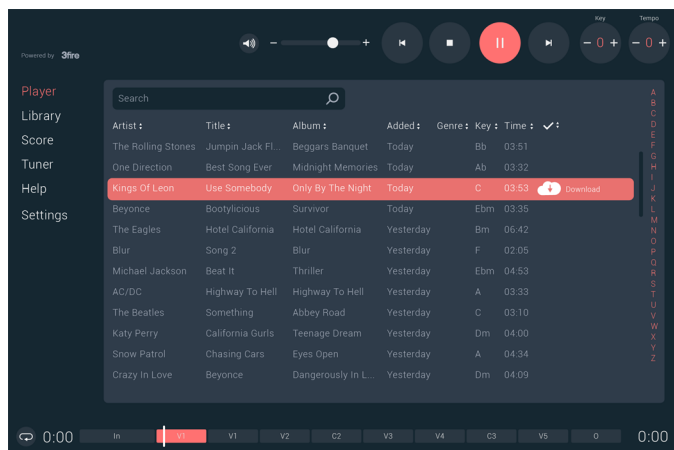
Powered by 3fire

− +

Key
− 0 +

Tempo
− 0 +

Player
Library
Score
Tuner
Help
Settings

Search

| Artist ⬍ | Title ⬍ | Album ⬍ | Added ⬍ | Genre ⬍ | Key ⬍ | Time ⬍ | ✓ ⬍ |
|---|---|---|---|---|---|---|---|
| The Rolling Stones | Jumpin Jack Fl... | Beggars Banquet | Today | | Bb | 03:51 | |
| One Direction | Best Song Ever | Midnight Memories | Today | | Ab | 03:32 | |
| Kings Of Leon | Use Somebody | Only By The Night | Today | | C | 03:53 | Download |
| Beyonce | Bootylicious | Survivor | Today | | Ebm | 03:35 | |
| The Eagles | Hotel California | Hotel California | Yesterday | | Bm | 06:42 | |
| Blur | Song 2 | Blur | Yesterday | | F | 02:05 | |
| Michael Jackson | Beat It | Thriller | Yesterday | | Ebm | 04:53 | |
| AC/DC | Highway To Hell | Highway To Hell | Yesterday | | A | 03:33 | |
| The Beatles | Something | Abbey Road | Yesterday | | C | 03:10 | |
| Katy Perry | California Gurls | Teenage Dream | Yesterday | | Dm | 04:00 | |
| Snow Patrol | Chasing Cars | Eyes Open | Yesterday | | A | 04:34 | |
| Crazy In Love | Beyonce | Dangerously In L... | Yesterday | | Dm | 04:09 | |

A B C D E F G H I J K L M N O P Q R S T U V W X Y Z

0:00 In V1 V1 V2 C2 V3 V4 C3 V5 O 0:00